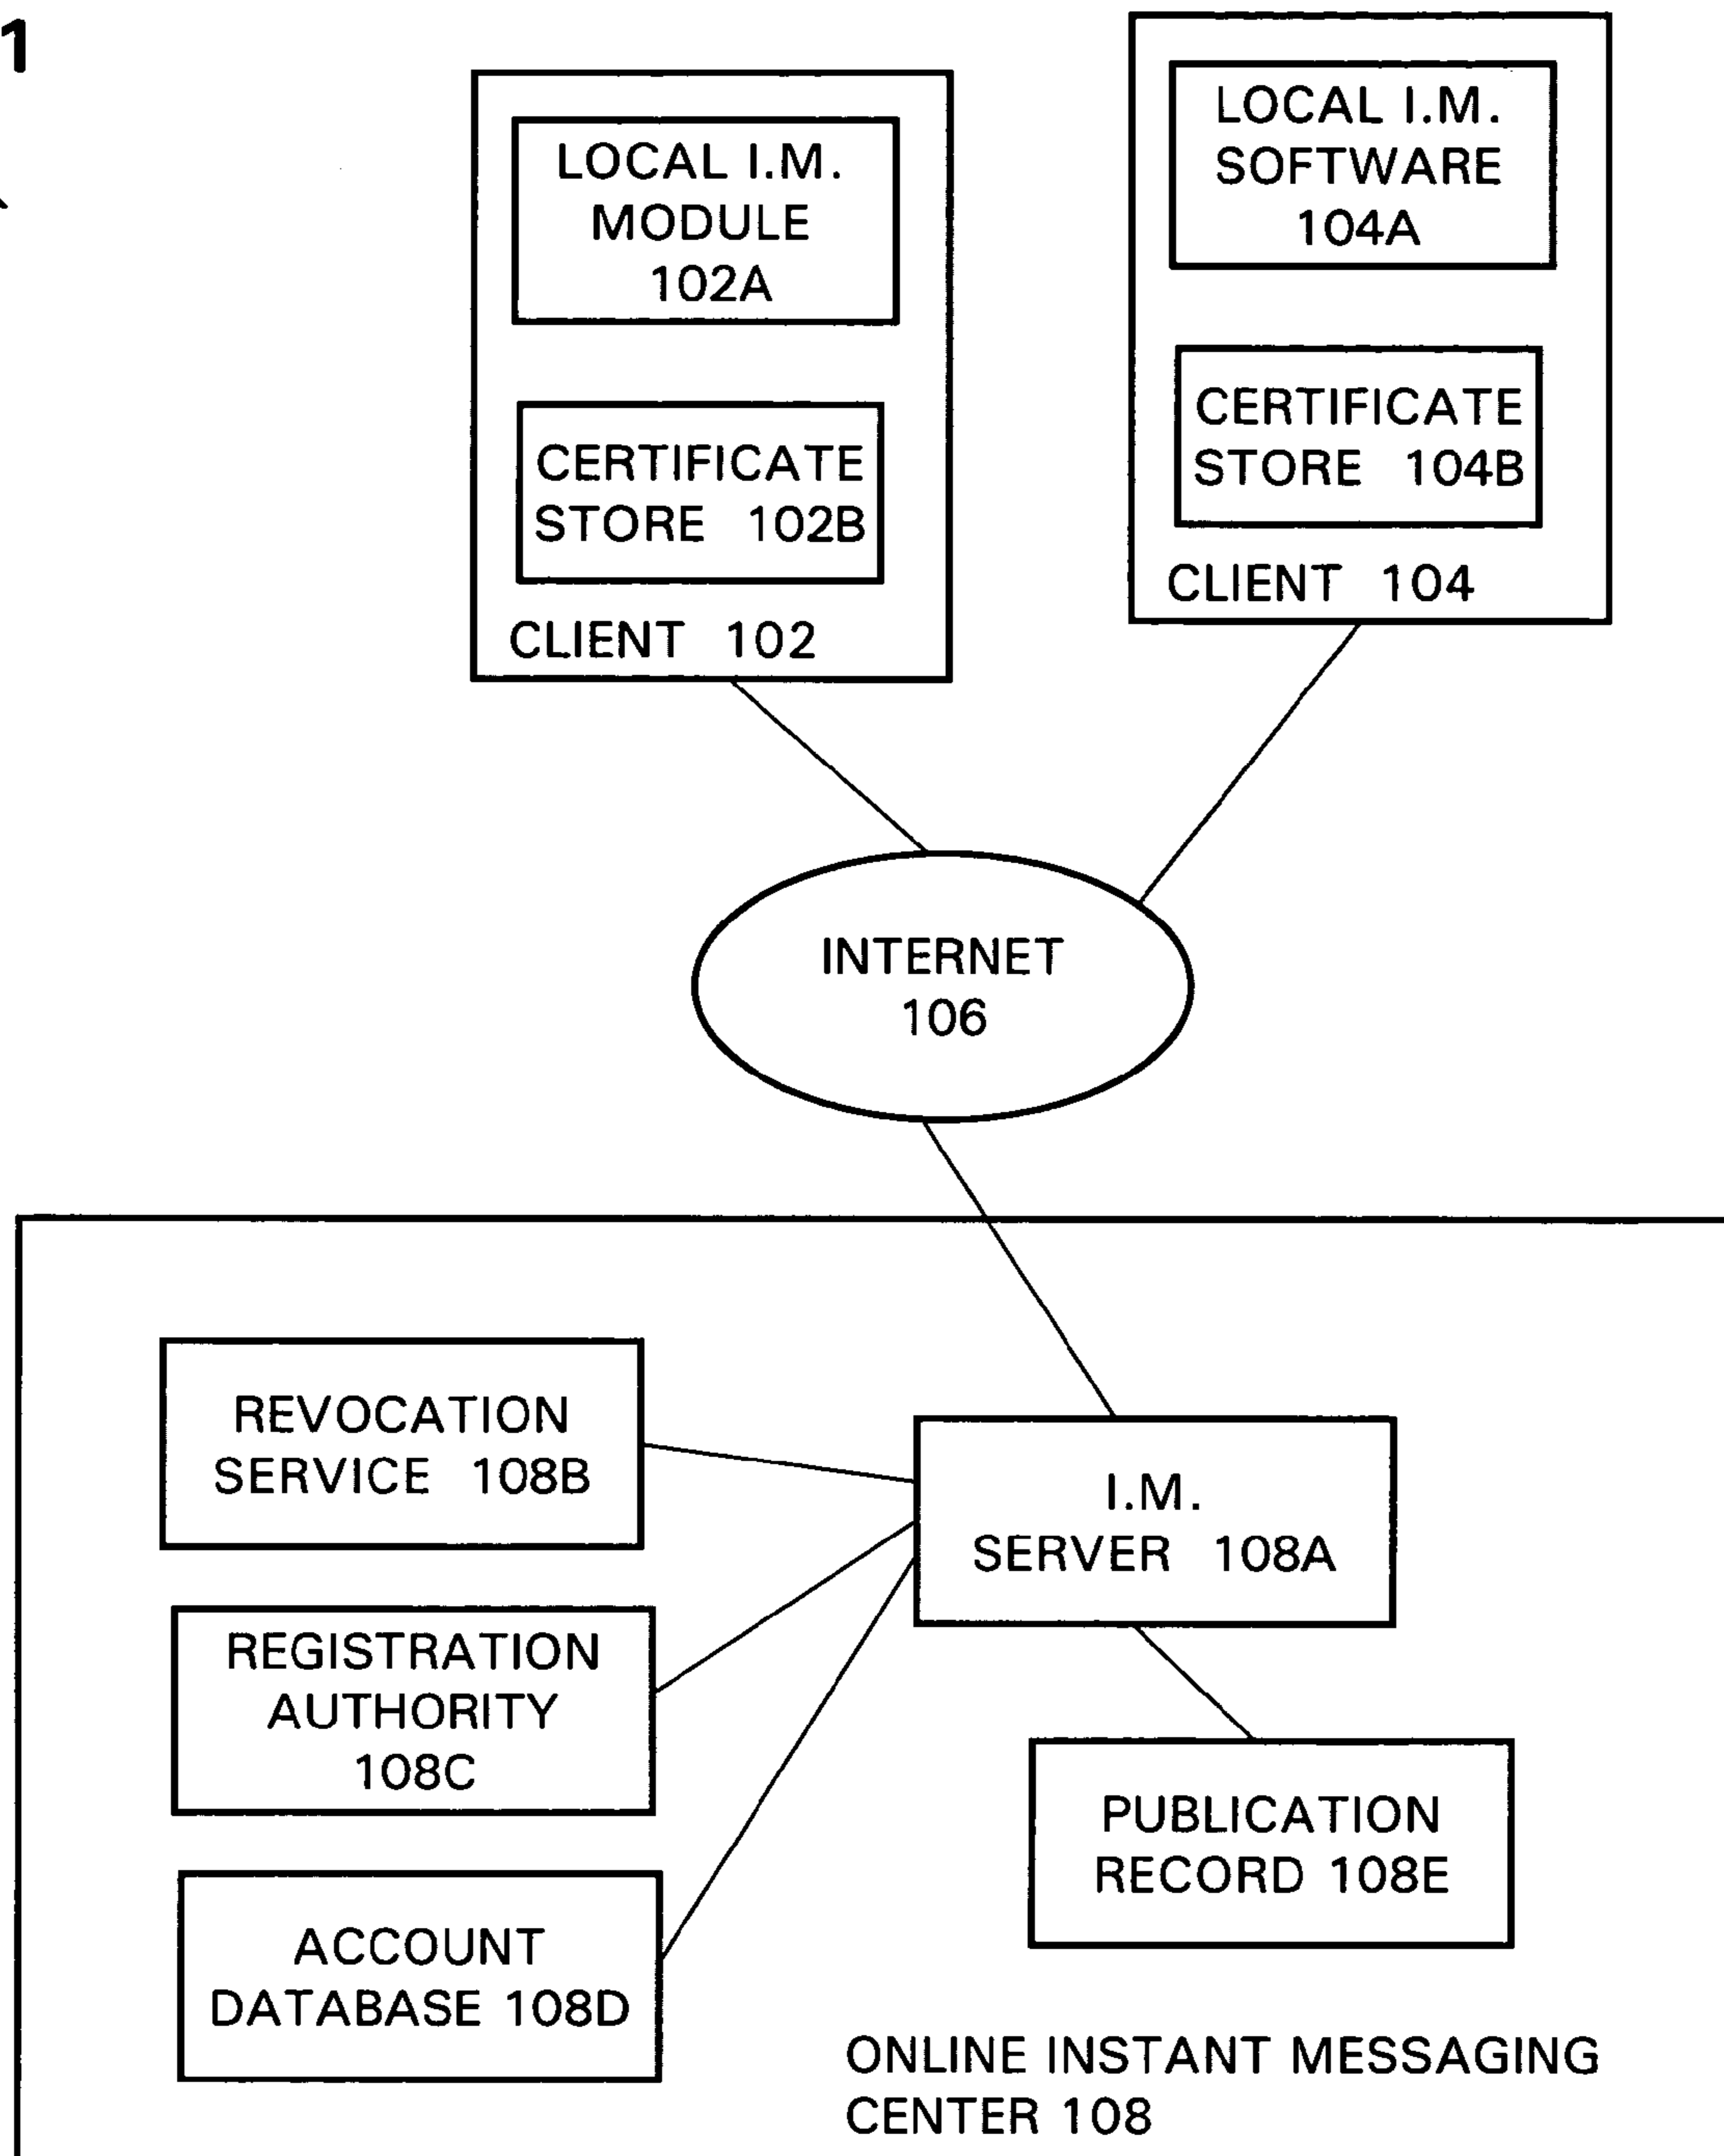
1

LOCAL I.M. MODULE 102A

CERTIFICATE STORE 102B

CLIENT 102

LOCAL I.M. SOFTWARE 104A

CERTIFICATE STORE 104B

CLIENT 104

INTERNET 106

REVOCATION SERVICE 108B

I.M. SERVER 108A

REGISTRATION AUTHORITY 108C

ACCOUNT DATABASE 108D

PUBLICATION RECORD 108E

ONLINE INSTANT MESSAGING CENTER 108